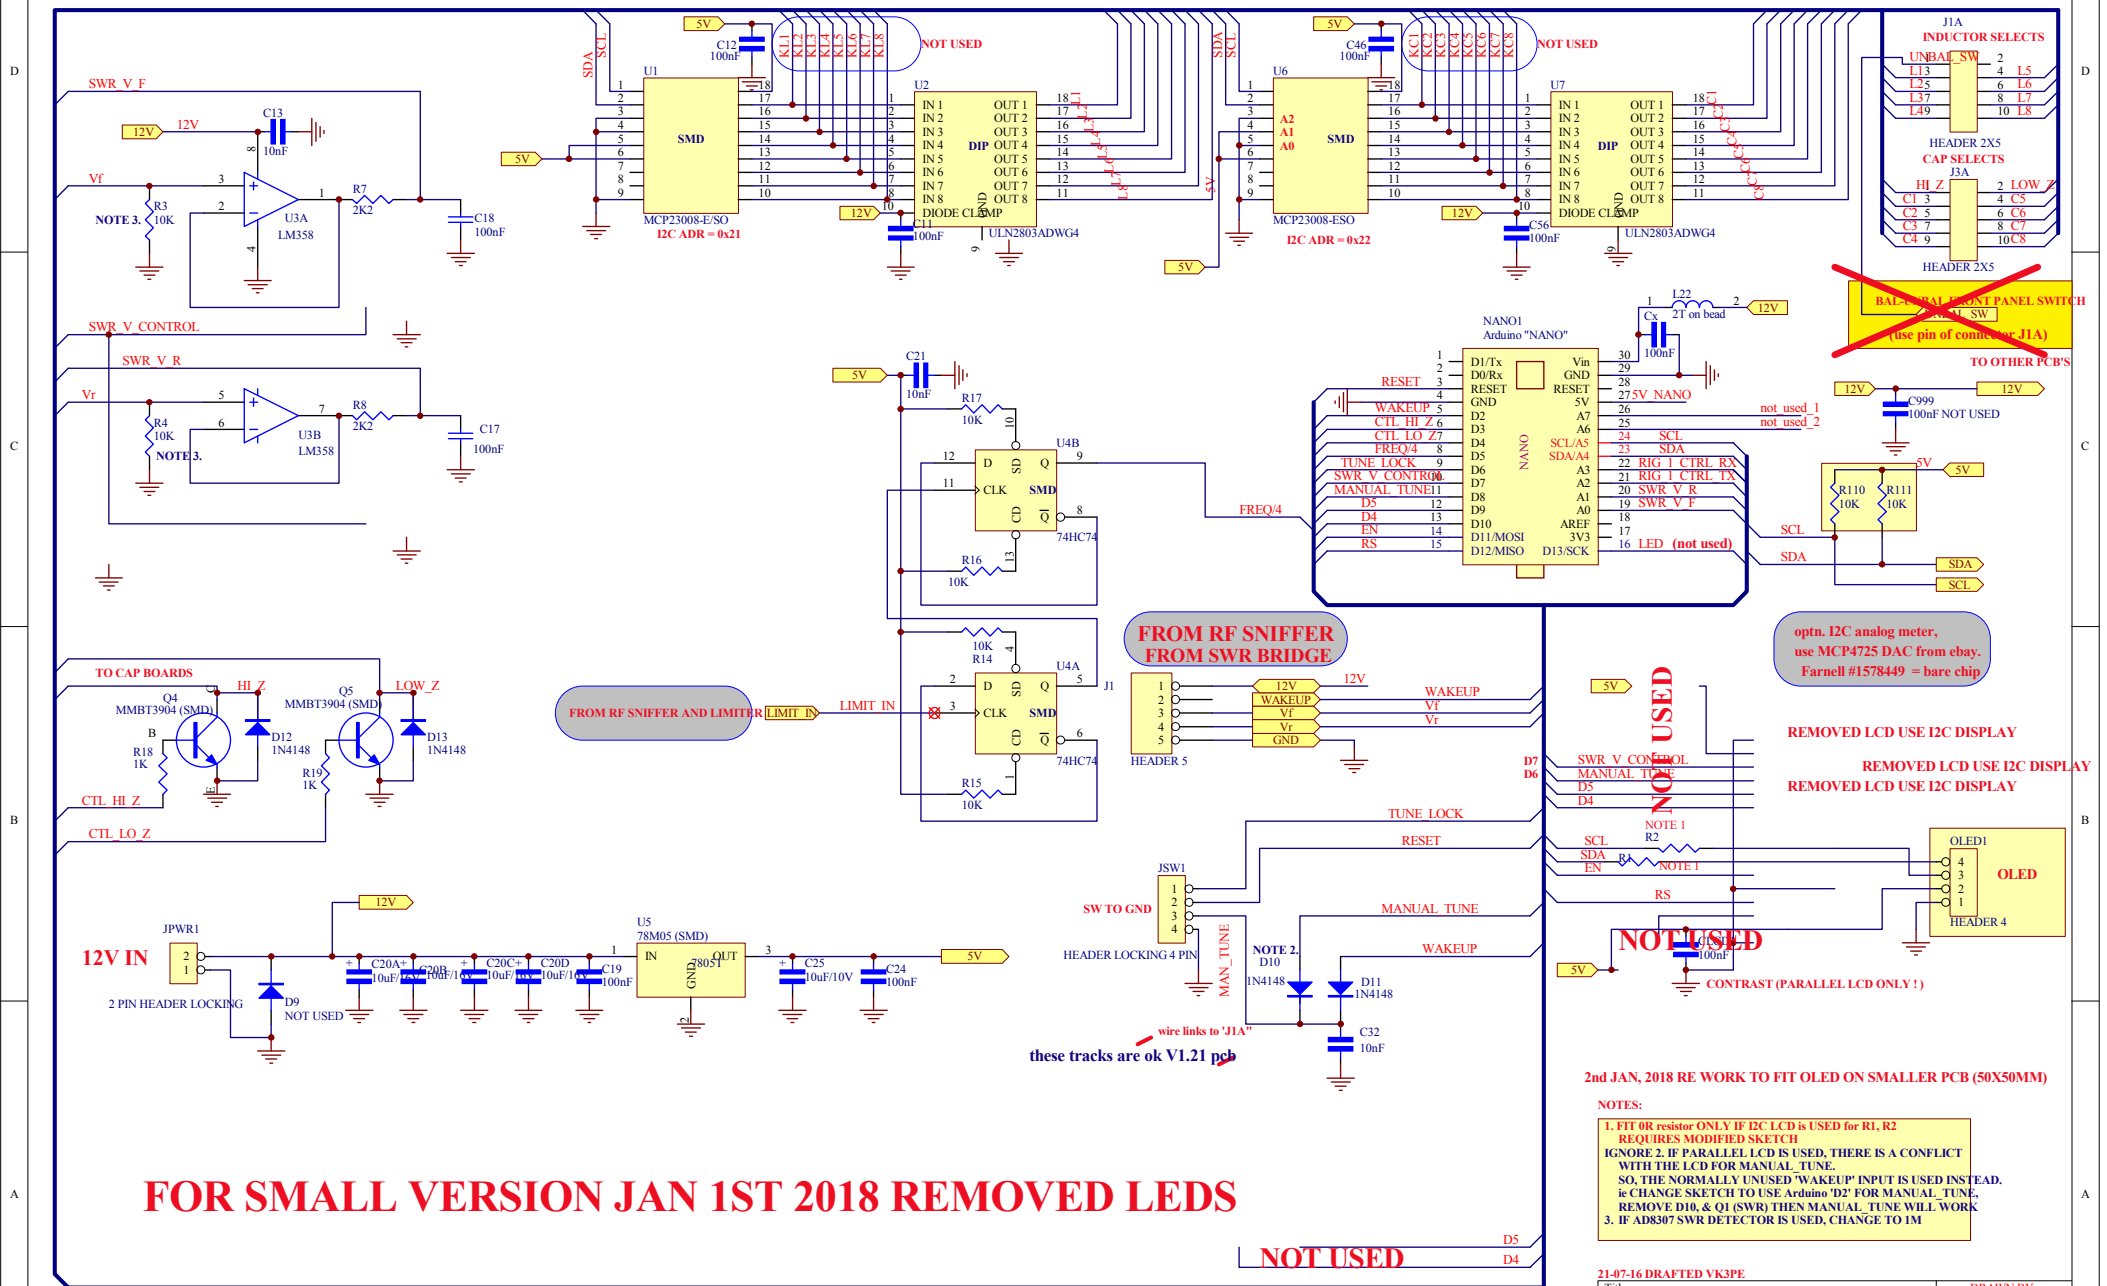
D
C
B
A
D
C
B
A

SWR_V_F
12V
12V
C13
10nF
Vf
3
+
-
2
8
4
1
U3A
LM358
R7
2K2
C18
100nF
R3
10K
NOTE 3.

SWR_V_CONTROL
SWR_V_R
Vr
5
6
7
U3B
LM358
R8
2K2
C17
100nF
R4
10K
NOTE 3.

SDA
SCL
5V
C12
100nF
KL1 KL2 KL3 KL4 KL5 KL6 KL7 KL8
NOT USED
U1
SMD
MCP23008-E/SO
I2C ADR = 0x21
5V
U2
IN 1 IN 2 IN 3 IN 4 IN 5 IN 6 IN 7 IN 8
OUT 1 OUT 2 OUT 3 OUT 4 OUT 5 OUT 6 OUT 7 OUT 8
DIP
DIODE CLAMP
GND
12V
C11
100nF
ULN2803ADWG4

SDA
SCL
5V
C46
100nF
KC1 KC2 KC3 KC4 KC5 KC6 KC7 KC8
NOT USED
U6
A2 A1 A0
SMD
MCP23008-ESO
I2C ADR = 0x22
5V
U7
IN 1 IN 2 IN 3 IN 4 IN 5 IN 6 IN 7 IN 8
OUT 1 OUT 2 OUT 3 OUT 4 OUT 5 OUT 6 OUT 7 OUT 8
DIP
DIODE CLAMP
12V
C56
100nF
ULN2803ADWG4

J1A
INDUCTOR SELECTS
UNBAL_SW
L13 L25 L37 L49
L5 L6 L7 L8
HEADER 2X5
CAP SELECTS
J3A
HI_Z
LOW_Z
C1 C2 C3 C4
C5 C6 C7 C8
HEADER 2X5
BAL-UNBAL FRONT PANEL SWITCH
UNBAL_SW
(use pin of connector J1A)
TO OTHER PCB'S

NANO1
Arduino "NANO"
L22
2T on bead
12V
Cx
100nF
D1/Tx D0/Rx RESET GND D2 D3 D4 D5 D6 D7 D8 D9 D10 D11/MOSI D12/MISO
Vin GND RESET 5V A7 A6 SCL/A5 SDA/A4 A3 A2 A1 A0 AREF 3V3 D13/SCK
NANO
RESET
WAKEUP
CTL_HI_Z
CTL_LO_Z
FREQ/4
TUNE_LOCK
SWR_V_CONTROL
MANUAL_TUNE
D5
D4
EN
RS
5V_NANO
not_used_1
not_used_2
SCL
SDA
RIG_1_CTRL_RX
RIG_1_CTRL_TX
SWR_V_R
SWR_V_F
LED (not used)
12V
12V
C999
100nF NOT USED
5V
5V
R110
10K
R111
10K
SCL
SDA
SDA
SCL

5V
C21
10nF
R17
10K
U4B
12
11
D
CLK
SD
CD
Q
Q̄
SMD
74HC74
R16
10K
FREQ/4
R14
10K
U4A
D
CLK
SMD
74HC74
R15
10K
J1
LIMIT_IN
FROM RF SNIFFER AND LIMITER
LIMIT_IN

FROM RF SNIFFER
FROM SWR BRIDGE
12V
WAKEUP
Vf
Vr
GND
HEADER 5
12V
WAKEUP
Vf
Vr

optn. I2C analog meter,
use MCP4725 DAC from ebay.
Farnell #1578449 = bare chip

TO CAP BOARDS
Q4
MMBT3904 (SMD)
HI_Z
D12
1N4148
R18
1K
Q5
MMBT3904 (SMD)
LOW_Z
D13
1N4148
R19
1K
CTL_HI_Z
CTL_LO_Z

5V
NOT USED
REMOVED LCD USE I2C DISPLAY
REMOVED LCD USE I2C DISPLAY
REMOVED LCD USE I2C DISPLAY
D7
D6
SWR_V_CONTROL
MANUAL_TUNE
D5
D4
NOTE 1
R2
SCL
SDA
EN
R1
NOTE 1
RS
OLED1
OLED
HEADER 4
NOT USED
100nF
5V
CONTRAST (PARALLEL LCD ONLY !)

TUNE_LOCK
RESET
JSW1
SW TO GND
HEADER LOCKING 4 PIN
MAN_TUNE
MANUAL_TUNE
WAKEUP
NOTE 2.
D10
1N4148
D11
1N4148
C32
10nF
wire links to 'J1A'
these tracks are ok V1.21 pcb

12V
JPWR1
12V IN
2 PIN HEADER LOCKING
D9
NOT USED
C20A 10uF/16V
C20B 10uF/16V
C20C 10uF/16V
C20D 10uF/16V
C19
100nF
U5
78M05 (SMD)
IN
OUT
GND
78051
C25
10uF/10V
C24
100nF
5V

2nd JAN, 2018 RE WORK TO FIT OLED ON SMALLER PCB (50X50MM)
NOTES:
1. FIT 0R resistor ONLY IF I2C LCD is USED for R1, R2
REQUIRES MODIFIED SKETCH
IGNORE 2. IF PARALLEL LCD IS USED, THERE IS A CONFLICT
WITH THE LCD FOR MANUAL_TUNE.
SO, THE NORMALLY UNUSED 'WAKEUP' INPUT IS USED INSTEAD.
ie CHANGE SKETCH TO USE Arduino 'D2' FOR MANUAL_TUNE,
REMOVE D10, & Q1 (SWR) THEN MANUAL_TUNE WILL WORK
3. IF AD8307 SWR DETECTOR IS USED, CHANGE TO 1M

FOR SMALL VERSION JAN 1ST 2018 REMOVED LEDS
NOT USED
D5
D4
21-07-16 DRAFTED VK3PE